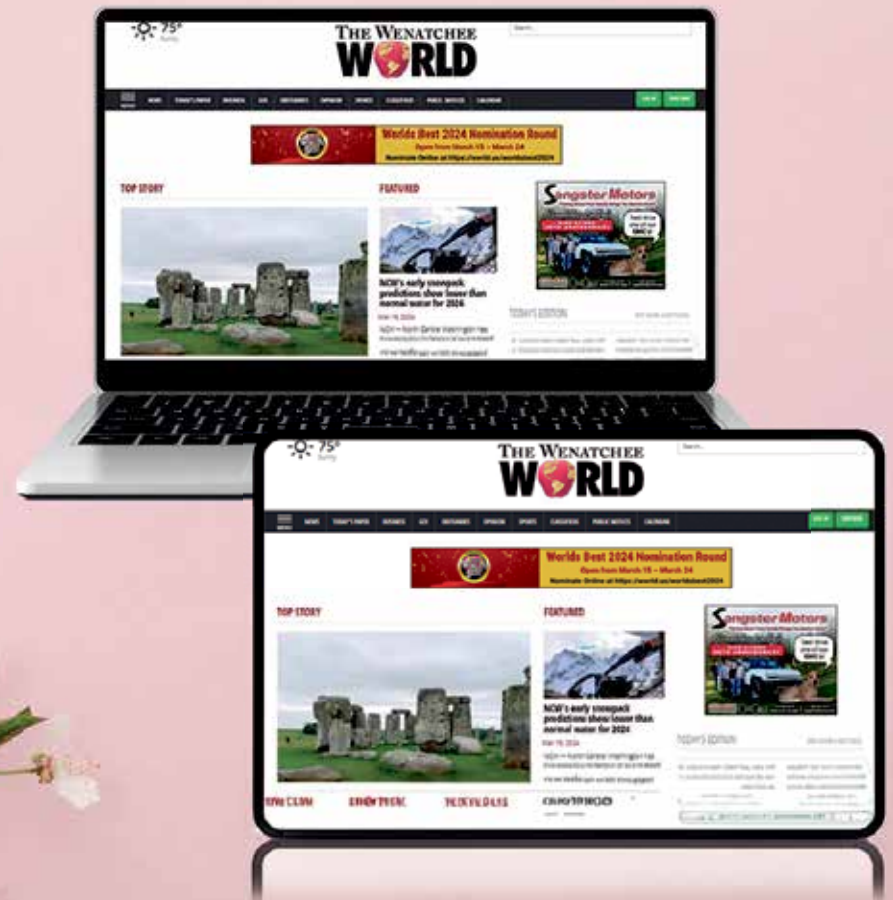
75°
Sunny

THE WENATCHEE WORLD

Search...

NEWS TODAY'S PAPER BUSINESS LIFE OBITUARIES OPINION SPORTS CLASSIFIEDS PUBLIC NOTICES CALENDAR

LOG IN SUBSCRIBE

Worlds Best 2024 Nomination Round
Open from March 15 – March 24
Nominate Online at https://wwrld.us/worldsbest2024

TOP STORY

FEATURED

NCW's early snowpack predictions show lower than normal water for 2024

Mar 19, 2024

Songster Motors

TODAY'S EDITION

75°
Sunny

THE WENATCHEE WORLD

Search...

NEWS TODAY'S PAPER BUSINESS LIFE OBITUARIES OPINION SPORTS CLASSIFIEDS PUBLIC NOTICES CALENDAR

LOG IN SUBSCRIBE

Worlds Best 2024 Nomination Round
Open from March 15 – March 24
Nominate Online at https://wwrld.us/worldsbest2024

TOP STORY

FEATURED

NCW's early snowpack predictions show lower than normal water for 2024

Mar 19, 2024

Songster Motors

TODAY'S EDITION

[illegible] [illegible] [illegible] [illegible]